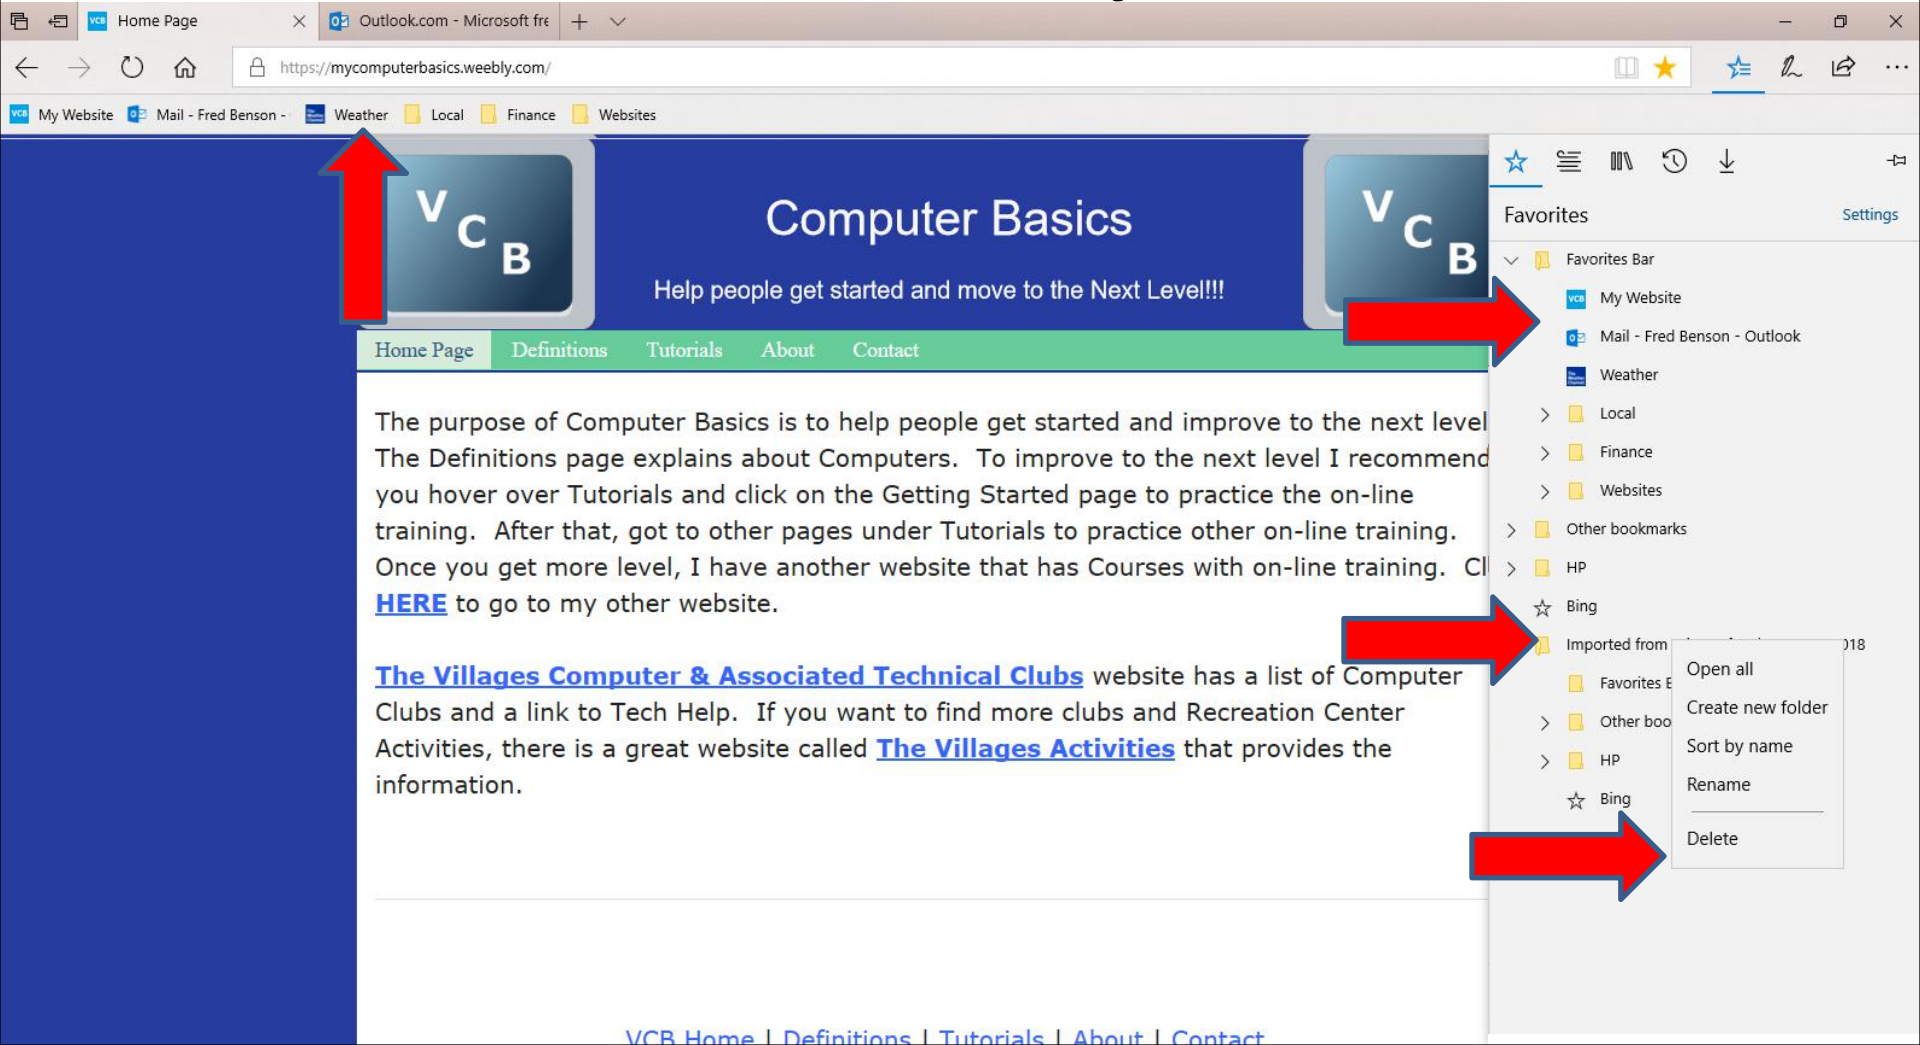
Home Page
Outlook.com - Microsoft fre
https://mycomputerbasics.weebly.com/
My Website
Mail - Fred Benson -
Weather
Local
Finance
Websites

VCB
Computer Basics
Help people get started and move to the Next Level!!!
VCB

Home Page
Definitions
Tutorials
About
Contact

The purpose of Computer Basics is to help people get started and improve to the next level The Definitions page explains about Computers. To improve to the next level I recommend you hover over Tutorials and click on the Getting Started page to practice the on-line training. After that, got to other pages under Tutorials to practice other on-line training. Once you get more level, I have another website that has Courses with on-line training. Cl HERE to go to my other website.

The Villages Computer & Associated Technical Clubs website has a list of Computer Clubs and a link to Tech Help. If you want to find more clubs and Recreation Center Activities, there is a great website called The Villages Activities that provides the information.

VCB Home | Definitions | Tutorials | About | Contact

Favorites
Settings
Favorites Bar
My Website
Mail - Fred Benson - Outlook
Weather
Local
Finance
Websites
Other bookmarks
HP
Bing
Imported from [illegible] 018
Favorites E
Other boo
HP
Bing

Open all
Create new folder
Sort by name
Rename
Delete